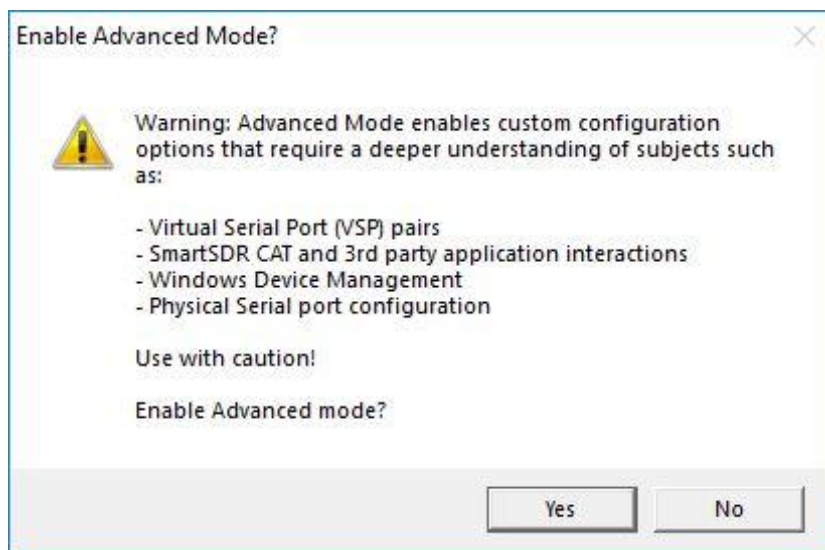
Enable Advanced Mode?

Warning: Advanced Mode enables custom configuration options that require a deeper understanding of subjects such as:

- Virtual Serial Port (VSP) pairs
- SmartSDR CAT and 3rd party application interactions
- Windows Device Management
- Physical Serial port configuration

Use with caution!

Enable Advanced mode?

Yes

No